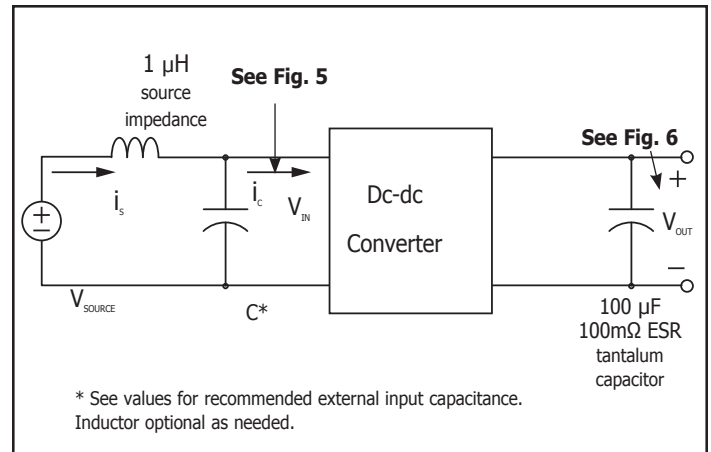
1 μH
source
impedance

See Fig. 5

See Fig. 6

$i_s$

$i_c$

$V_{IN}$

Dc-dc
Converter

+

$V_{OUT}$

–

$V_{SOURCE}$

C*

100 μF
100mΩ ESR
tantalum
capacitor

* See values for recommended external input capacitance.
Inductor optional as needed.